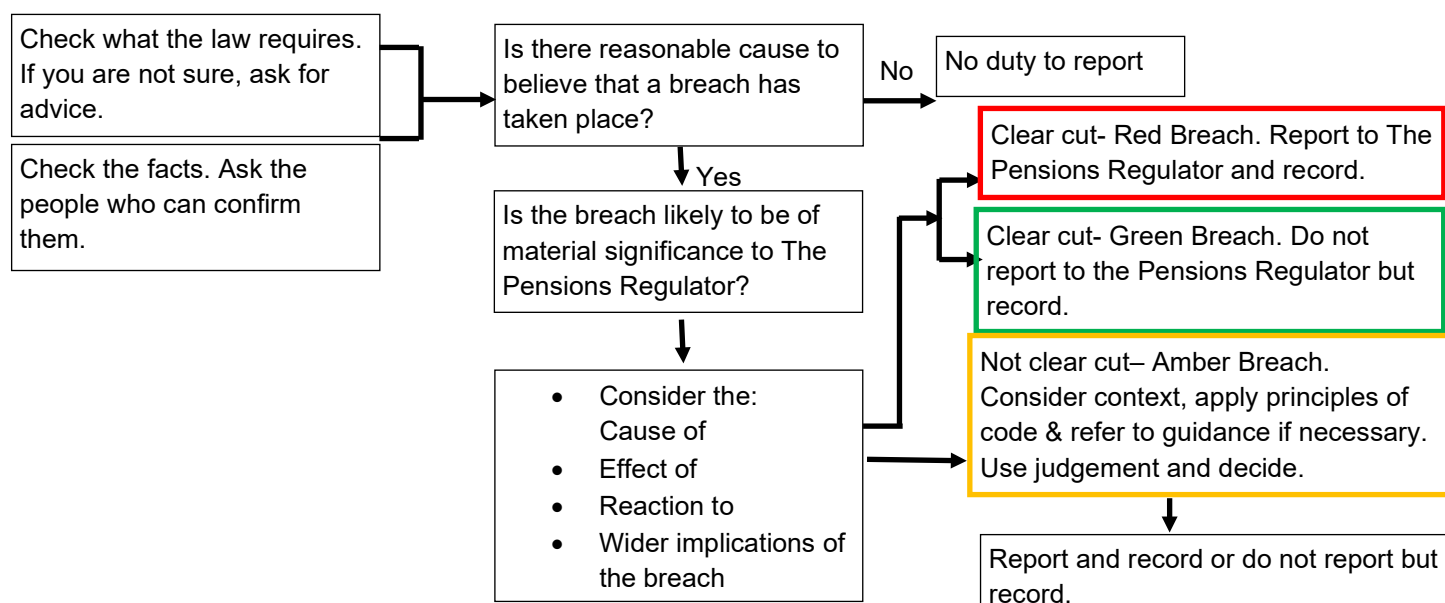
Check what the law requires. If you are not sure, ask for advice.

Check the facts. Ask the people who can confirm them.

Is there reasonable cause to believe that a breach has taken place?

No

No duty to report

Yes

Is the breach likely to be of material significance to The Pensions Regulator?

- Consider the: Cause of
- Effect of
- Reaction to
- Wider implications of the breach

Clear cut- Red Breach. Report to The Pensions Regulator and record.

Clear cut- Green Breach. Do not report to the Pensions Regulator but record.

Not clear cut– Amber Breach. Consider context, apply principles of code & refer to guidance if necessary. Use judgement and decide.

Report and record or do not report but record.